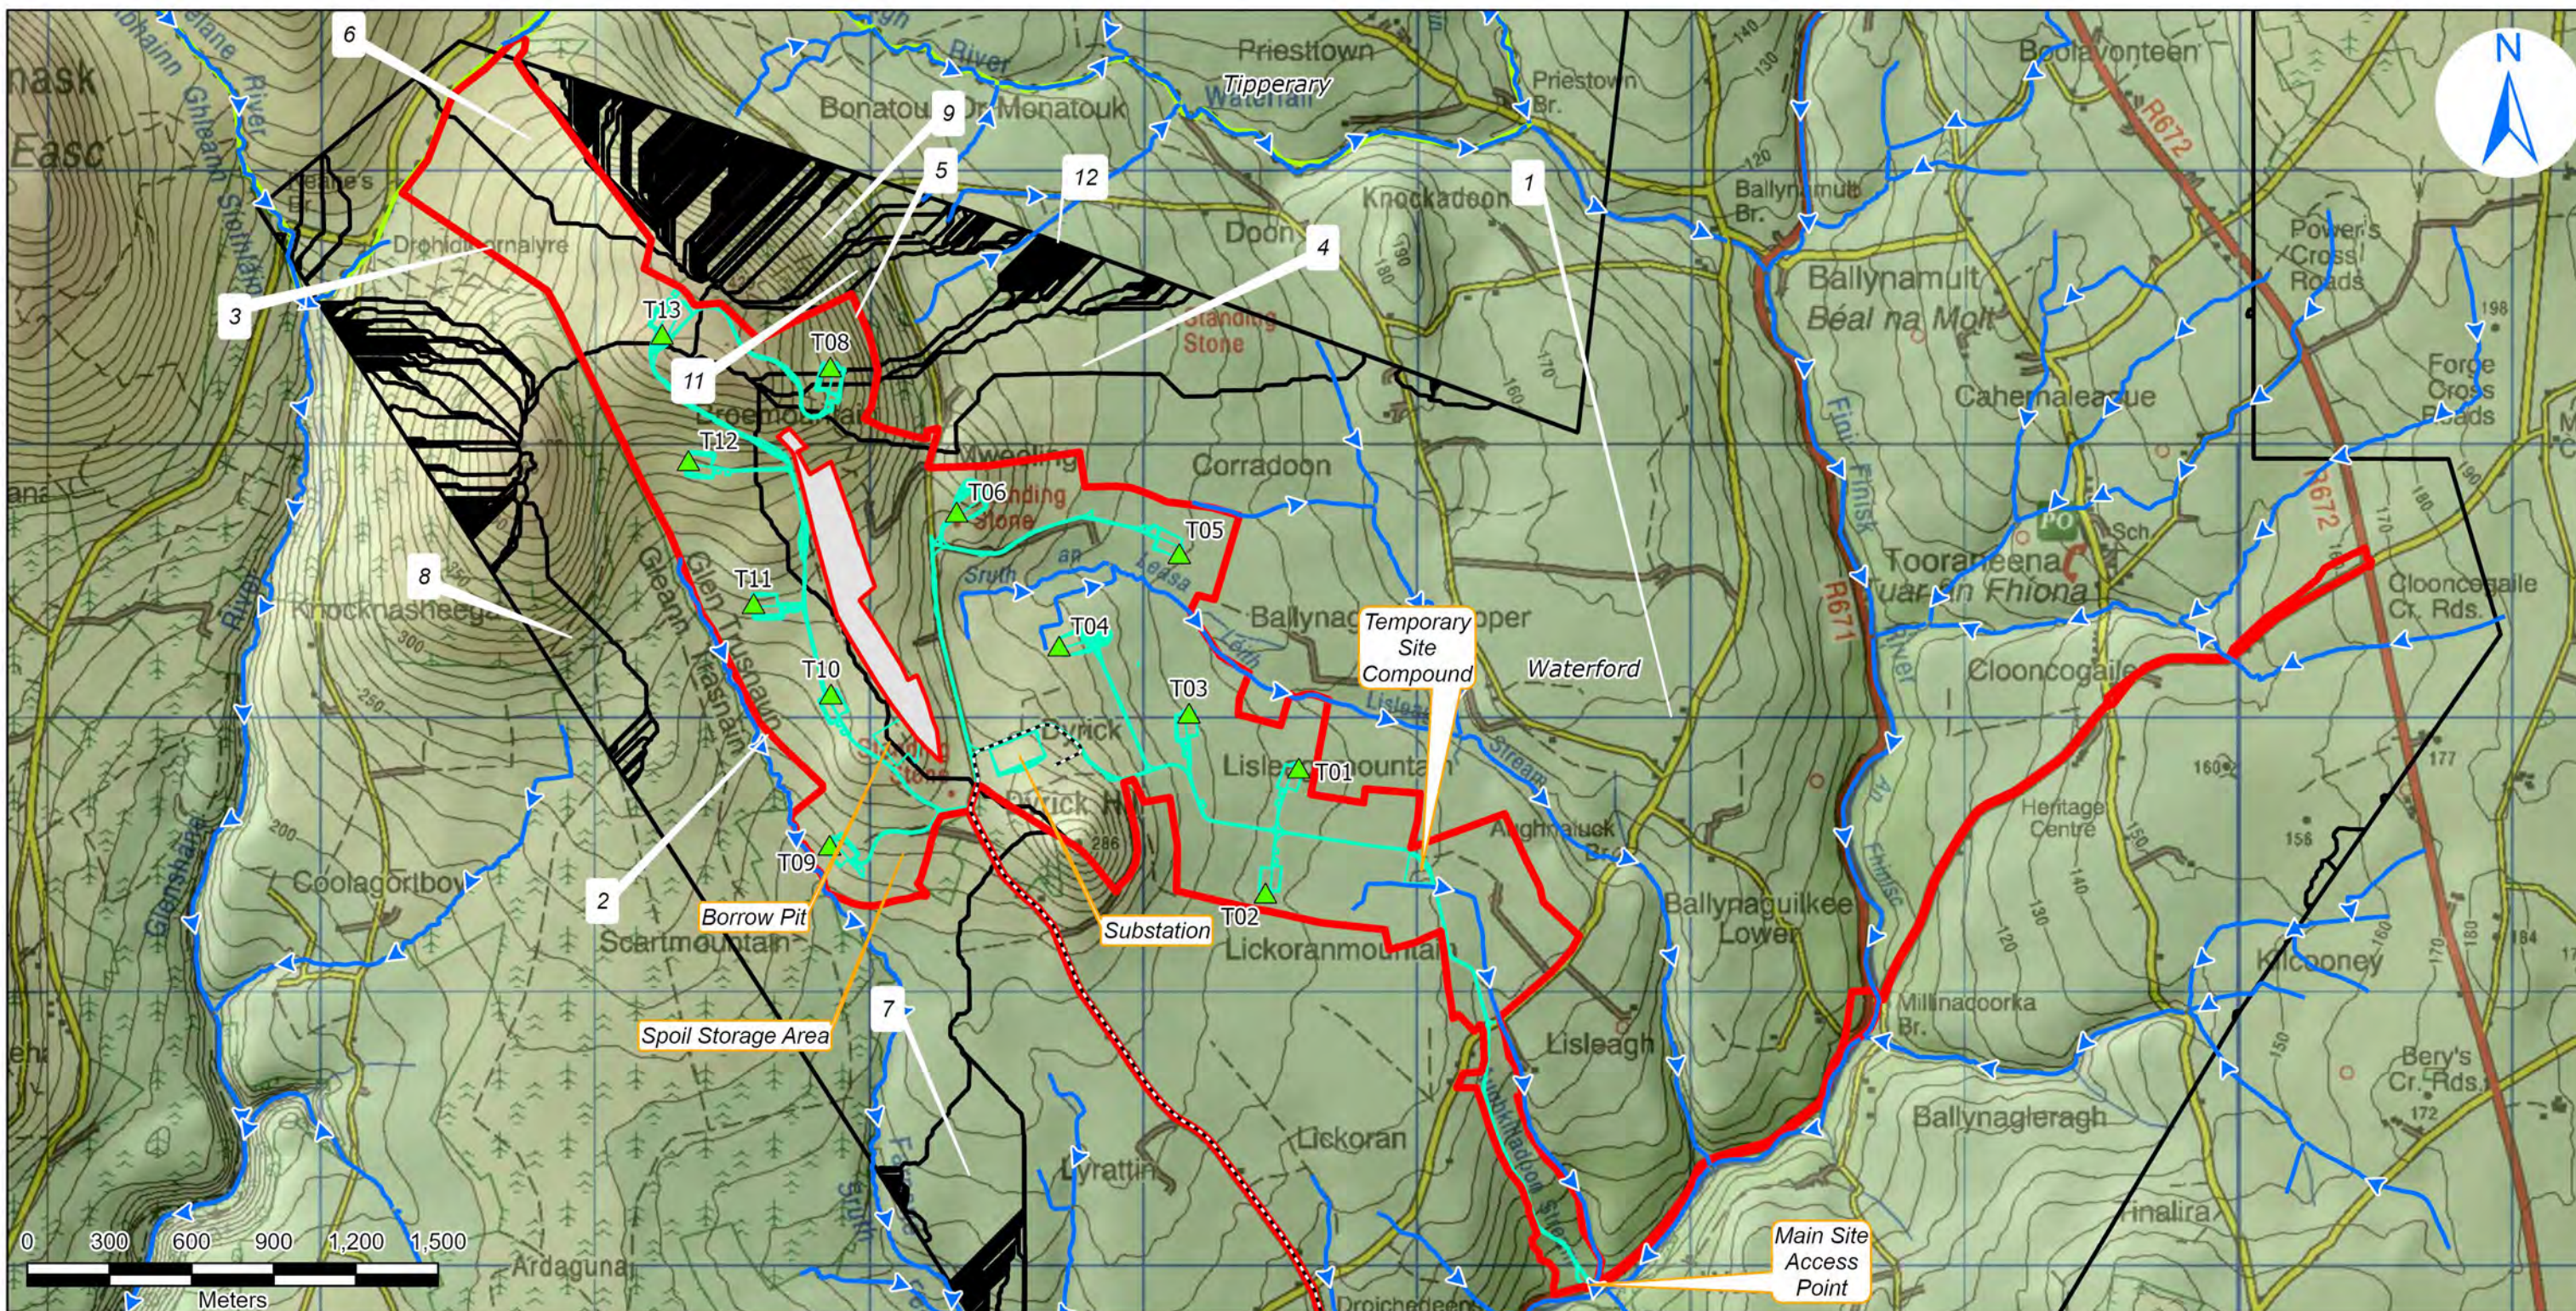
N

6
9
5
12
1
4
3
11
8
2
7

T13
T08
T12
T06
T05
T11
T04
T10
T03
T01
T09
T02

Temporary Site Compound
Borrow Pit
Substation
Spoil Storage Area
Main Site Access Point

Priestown
Tipperary
Bonatouk Or Monatouk
Priestown Br.
Boolavonteen
Knockadoon
Doon
Ballynamult Br.
Ballynamult
Béal na Molt
Power's Cross Roads
Forge Cross Roads
Cahernaleague
Standing Stone
Corradoon
Tooraneena
Tuar an Fhiona
Clooncogaile Cr. Rds.
Clooncogaile
Ballynaguilkee Upper
Waterford
Lisleagh Mountain
Ballynaguilkee Lower
Lisleagh
Lickoranmountain
Lickoran
Ballynagleragh
Kilcooney
Bery's Cr. Rds.
Heritage Centre
Millinacoorka Br.
Finalira
Coolagortboy
Scartmountain
Knocknasheega
Glenshane
Ardaguna
Droichedeen
Lyrattin
Durrick
Droichidrnalyre
R672
R671
Finisk River
Glen Tasnaun
Easc

0 300 600 900 1,200 1,500
Meters